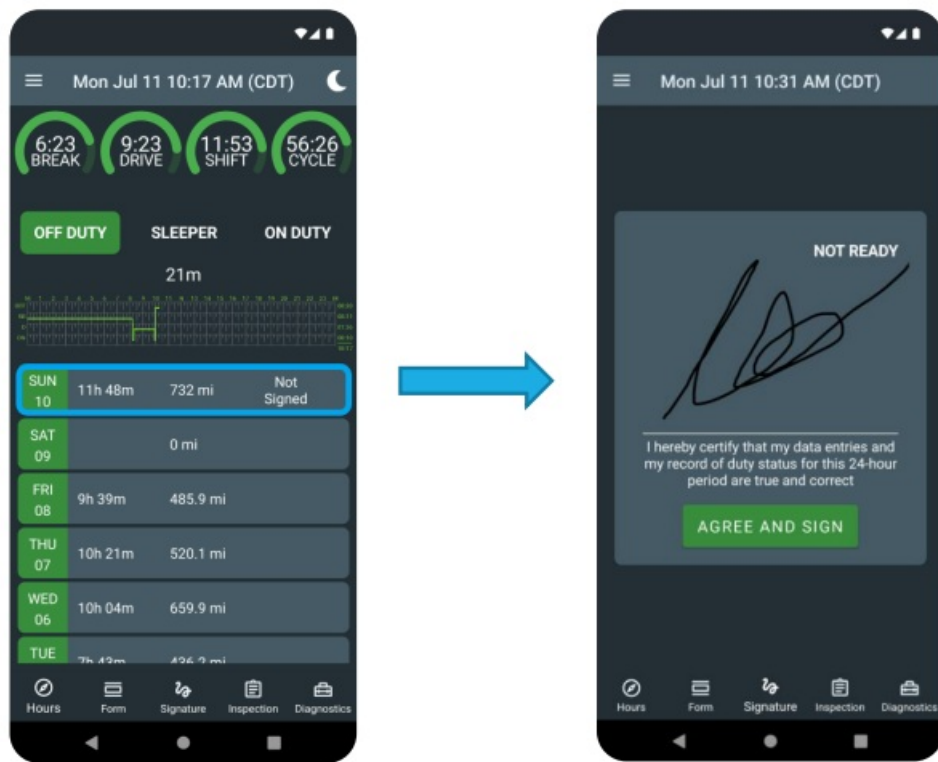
Mon Jul 11 10:17 AM (CDT)

6:23 BREAK
9:23 DRIVE
11:53 SHIFT
56:26 CYCLE

OFF DUTY
SLEEPER
ON DUTY

21m

SUN 10 11h 48m 732 mi Not Signed
SAT 09 0 mi
FRI 08 9h 39m 485.9 mi
THU 07 10h 21m 520.1 mi
WED 06 10h 04m 659.9 mi
TUE 7h 43m 436.2 mi

Hours
Form
Signature
Inspection
Diagnostics

Mon Jul 11 10:31 AM (CDT)

NOT READY

I hereby certify that my data entries and my record of duty status for this 24-hour period are true and correct

AGREE AND SIGN

Hours
Form
Signature
Inspection
Diagnostics